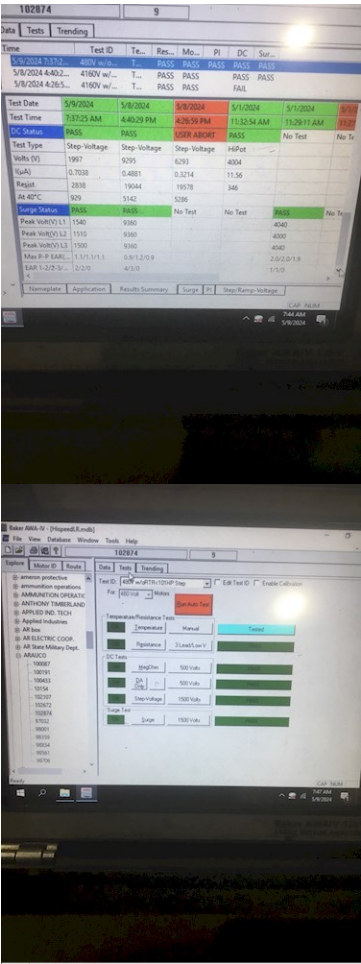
102874 | 9

Data | Tests | Trending

| Time | Test ID | Te... | Res... | Mo... | PI | DC | Sur... |
|---|---|---|---|---|---|---|---|
| 5/9/2024 7:37:2... | 480V w/o... | T... | PASS | PASS | PASS | PASS | PASS |
| 5/8/2024 4:40:2... | 4160V w/... | T... | PASS | PASS | | PASS | PASS |
| 5/8/2024 4:26:5... | 4160V w/... | T... | PASS | PASS | | FAIL | |

| Test Date | 5/9/2024 | 5/8/2024 | 5/8/2024 | 5/1/2024 | 5/1/2024 | 5/1/ |
|---|---|---|---|---|---|---|
| Test Time | 7:37:25 AM | 4:40:29 PM | 4:26:59 PM | 11:32:54 AM | 11:29:11 AM | 11:2 |
| DC Status | PASS | PASS | USER ABORT | PASS | No Test | No Te |
| Test Type | Step-Voltage | Step-Voltage | Step-Voltage | HiPot | | |
| Volts (V) | 1997 | 9295 | 6293 | 4004 | | |
| I(uA) | 0.7038 | 0.4881 | 0.3214 | 11.56 | | |
| Resist | 2838 | 19044 | 19578 | 346 | | |
| At 40°C | 929 | 5142 | 5286 | | | |
| Surge Status | PASS | PASS | No Test | No Test | PASS | No Te |
| Peak Volt(V) L1 | 1540 | 9360 | | | 4040 | |
| Peak Volt(V) L2 | 1510 | 9360 | | | 4000 | |
| Peak Volt(V) L3 | 1500 | 9360 | | | 4040 | |
| Max P-P EAR(... | 1.1/1.1/1.1 | 0.9/1.2/0.9 | | | 2.0/2.0/1.9 | |
| EAR 1-2/2-3/... | 2/2/0 | 4/1/0 | | | 1/1/0 | |

Nameplate | Application | Results Summary | Surge | PI | Step/Ramp-Voltage

CAP NUM
7:44 AM
5/9/2024

Baker AWA-IV - [HopwellLR.mdb]
File View Database Window Tools Help
102874 | 9
Explore | Motor ID | Route
amazon protective
ammunition operations
AMMUNITION OPERATIC
ANTHONY TIMBERLAND
APPLIED IND. TECH
Applied Industries
AR box
AR ELECTRIC COOP.
AR State Military Dept.
ARAUCO
100087
100191
100433
10134
102107
102672
102874
97032
99001
99059
99934
99561
99756
Ready

Data | Tests | Trending
Test ID: 480V w/oRTR-10THP Step
For: 480 Volt Motors
Edit Test ID
Enable Calibration
Run Auto Test
Temperature/Resistance Tests
Temperature | Manual | Tested
Resistance | 3 Lead/Low V
DC Tests
MegOhm | 500 Volts
DA | PI | 500 Volts
Step-Voltage | 1500 Volts
Surge Test
Surge | 1500 Volts

CAP NUM
7:47 AM
5/9/2024